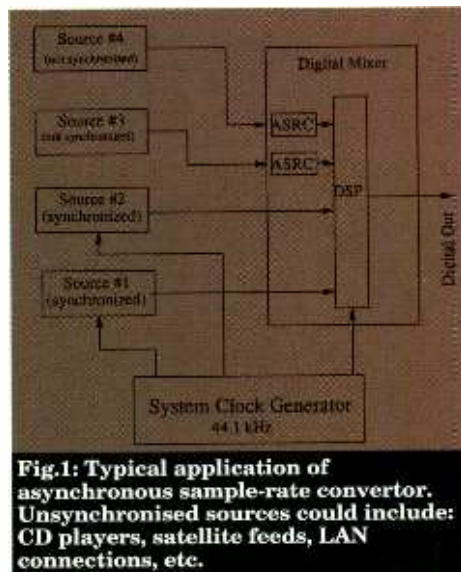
Source #4
(not synchronized)

Source #3
(not synchronized)

Source #2
(synchronized)

Source #1
(synchronized)

Digital Mixer

ASRC

ASRC

DSP

Digital Out

System Clock Generator
44.1 kHz

Fig.1: Typical application of asynchronous sample-rate convertor. Unsynchronised sources could include: CD players, satellite feeds, LAN connections, etc.